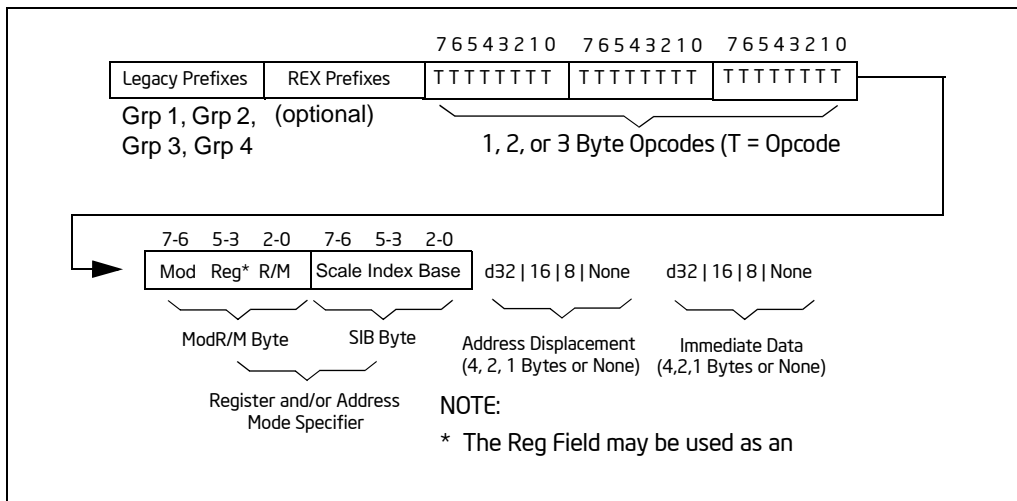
7 6 5 4 3 2 1 0 7 6 5 4 3 2 1 0 7 6 5 4 3 2 1 0

| Legacy Prefixes | REX Prefixes | T T T T T T T T | T T T T T T T T | T T T T T T T T |
|---|---|---|---|---|

Grp 1, Grp 2, Grp 3, Grp 4

(optional)

1, 2, or 3 Byte Opcodes (T = Opcode

7-6 5-3 2-0 7-6 5-3 2-0

| Mod Reg* R/M | Scale Index Base | d32 \| 16 \| 8 \| None | d32 \| 16 \| 8 \| None |
|---|---|---|---|

ModR/M Byte

SIB Byte

Address Displacement (4, 2, 1 Bytes or None)

Immediate Data (4,2,1 Bytes or None)

Register and/or Address Mode Specifier

NOTE:

* The Reg Field may be used as an